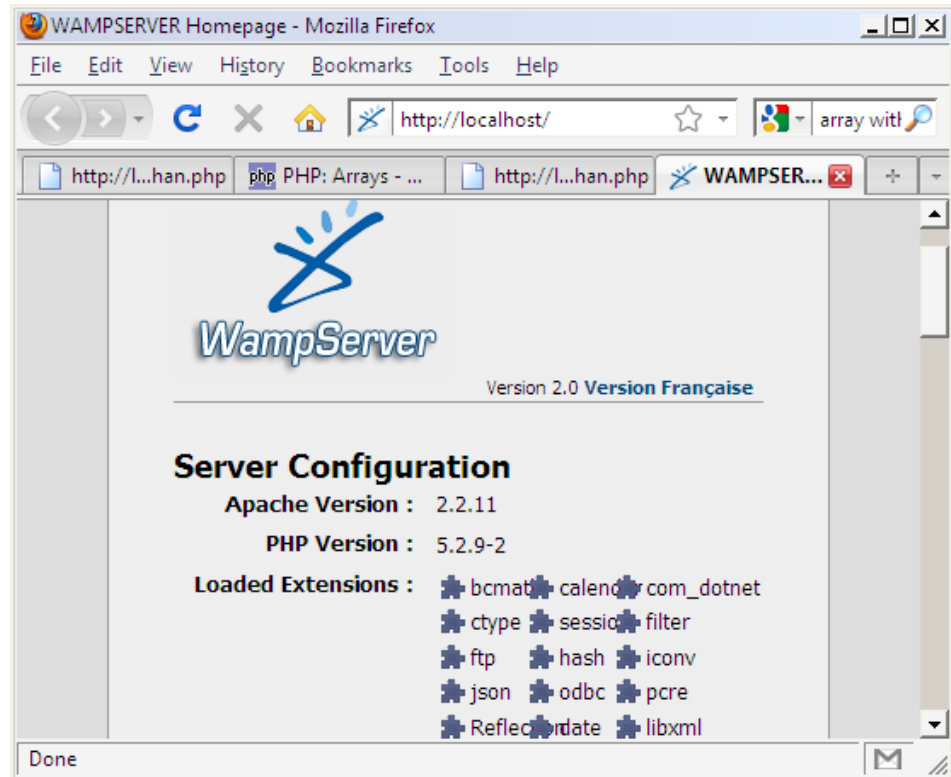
WAMPSERVER Homepage - Mozilla Firefox

File Edit View History Bookmarks Tools Help

http://localhost/

array witl

http://l...han.php PHP: Arrays - ... http://l...han.php WAMPSER...

WampServer

Version 2.0 Version Française

Server Configuration

Apache Version : 2.2.11

PHP Version : 5.2.9-2

Loaded Extensions : bcmat calend com_dotnet ctype sessio filter ftp hash iconv json odbc pcre Reflec date libxml

Done